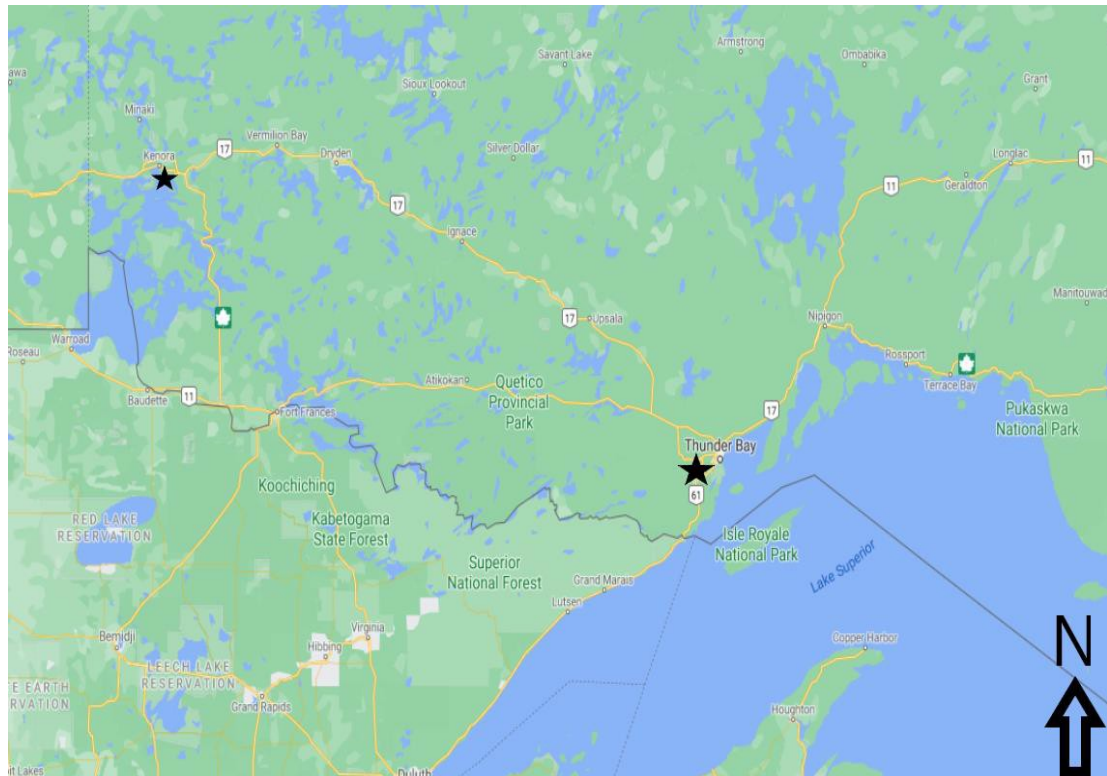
awa
Savant Lake
Armstrong
Ombabika
Grant
Sioux Lookout
Minaki
Vermilion Bay
17
Dryden
Silver Dollar
Kenora
Longlac
11
11
Geraldton
17
Ignace
Manitouwad
17
Upsala
Nipigon
Warroad
Roseau
Rossport
Terrace Bay
Atikokan
Quetico Provincial Park
Baudette
11
Fort Frances
17
Pukaskwa National Park
Thunder Bay
61
Koochiching
RED LAKE RESERVATION
Kabetogama State Forest
Superior National Forest
Isle Royale National Park
Grand Marais
Lake Superior
Lutsen
Virginia
Copper Harbor
Hibbing
N
Bemidji
LEECH LAKE RESERVATION
E EARTH
RVATION
Grand Rapids
Houghton
t Lakes
Duluth